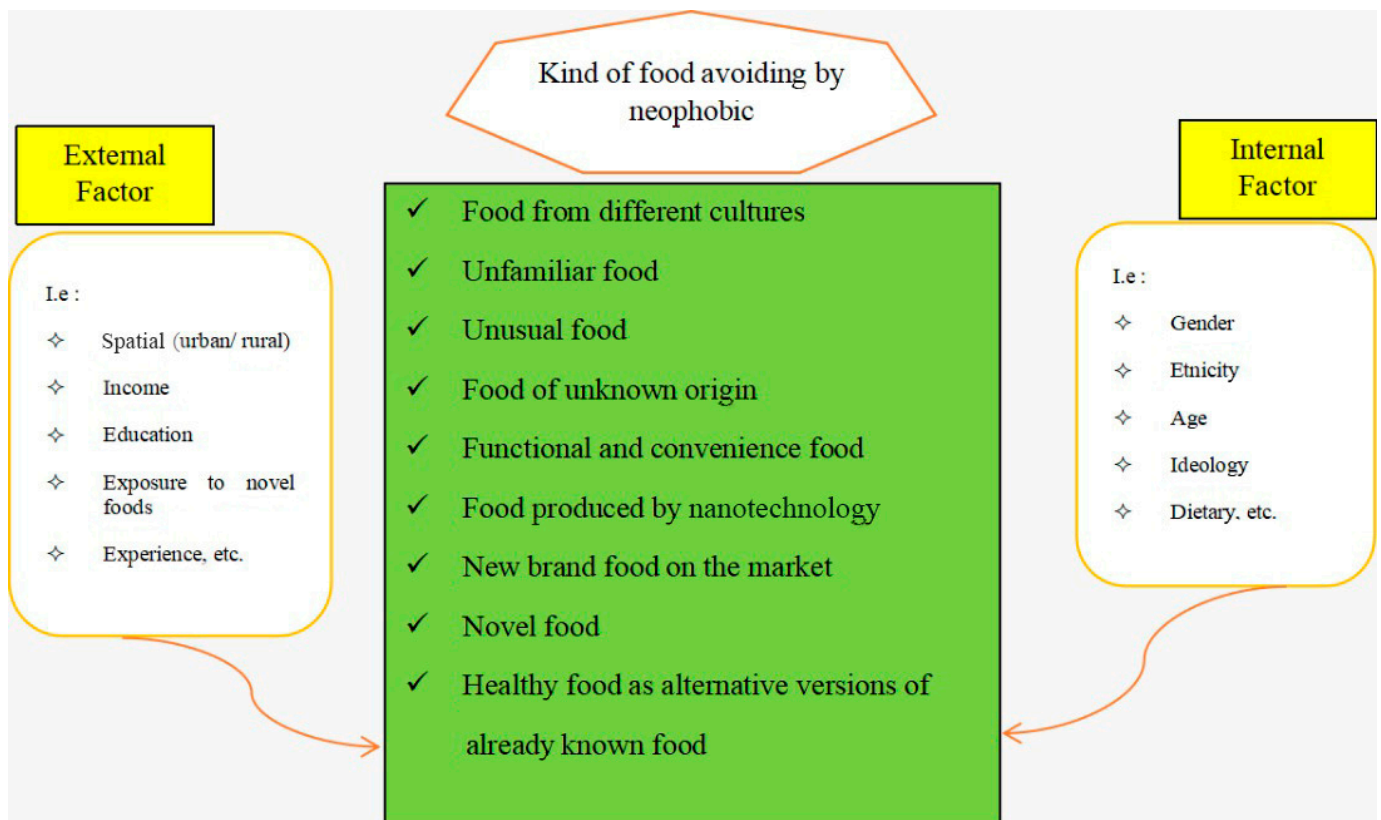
Kind of food avoiding by neophobic

External Factor

I.e :

✧ Spatial (urban/ rural)

✧ Income

✧ Education

✧ Exposure to novel foods

✧ Experience, etc.

✓ Food from different cultures

✓ Unfamiliar food

✓ Unusual food

✓ Food of unknown origin

✓ Functional and convenience food

✓ Food produced by nanotechnology

✓ New brand food on the market

✓ Novel food

✓ Healthy food as alternative versions of already known food

Internal Factor

I.e :

✧ Gender

✧ Etnicity

✧ Age

✧ Ideology

✧ Dietary, etc.